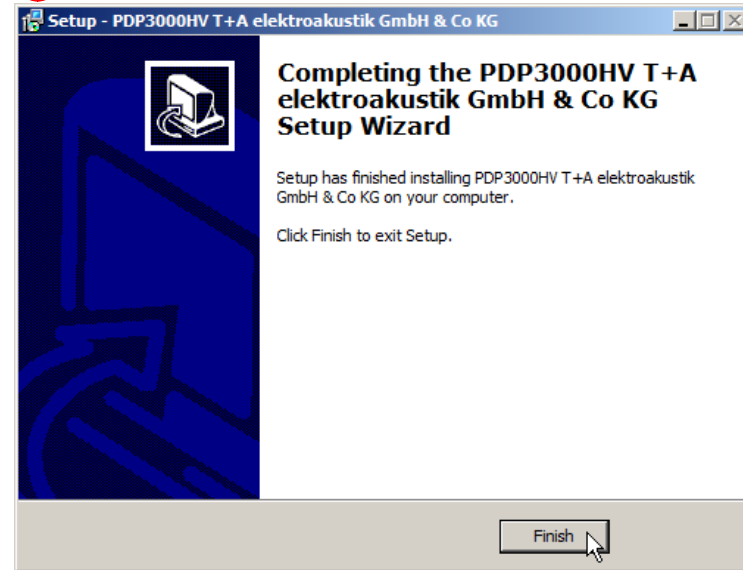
Setup - PDP3000HV T+A elektroakustik GmbH & Co KG

Completing the PDP3000HV T+A elektroakustik GmbH & Co KG Setup Wizard

Setup has finished installing PDP3000HV T+A elektroakustik GmbH & Co KG on your computer.

Click Finish to exit Setup.

Finish